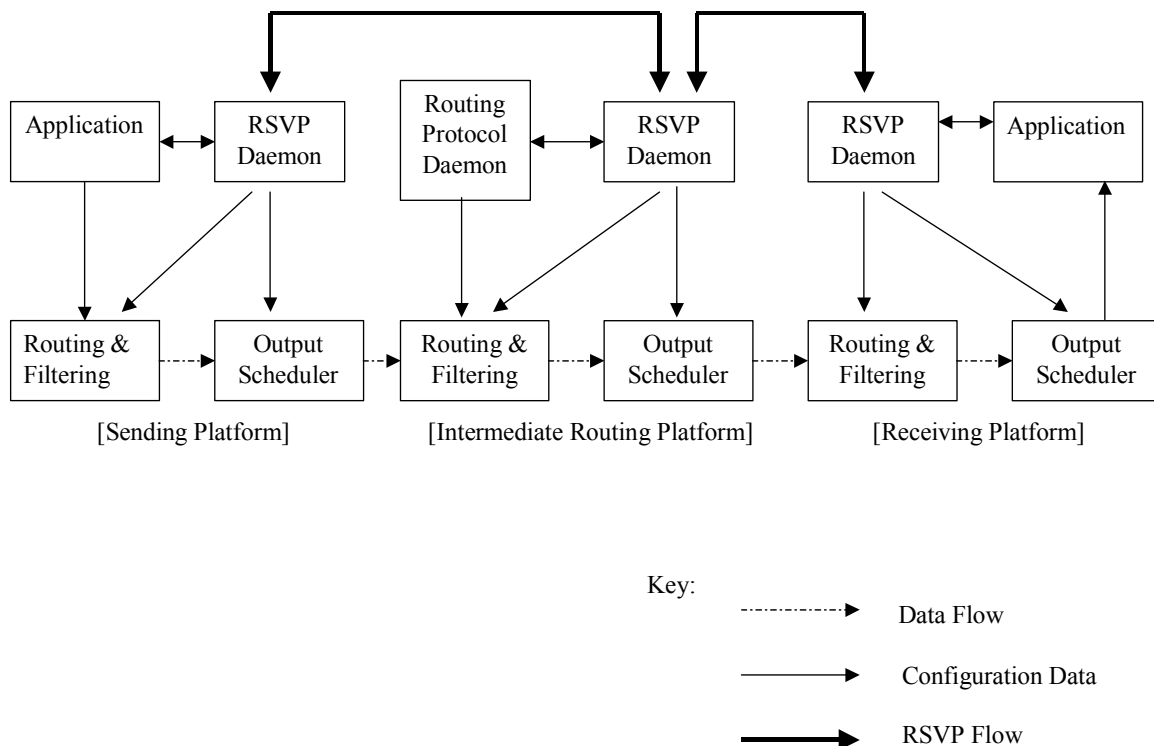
Application

RSVP Daemon

Routing Protocol Daemon

RSVP Daemon

RSVP Daemon

Application

Routing & Filtering

Output Scheduler

Routing & Filtering

Output Scheduler

Routing & Filtering

Output Scheduler

[Sending Platform]

[Intermediate Routing Platform]

[Receiving Platform]

Key:

Data Flow

Configuration Data

RSVP Flow